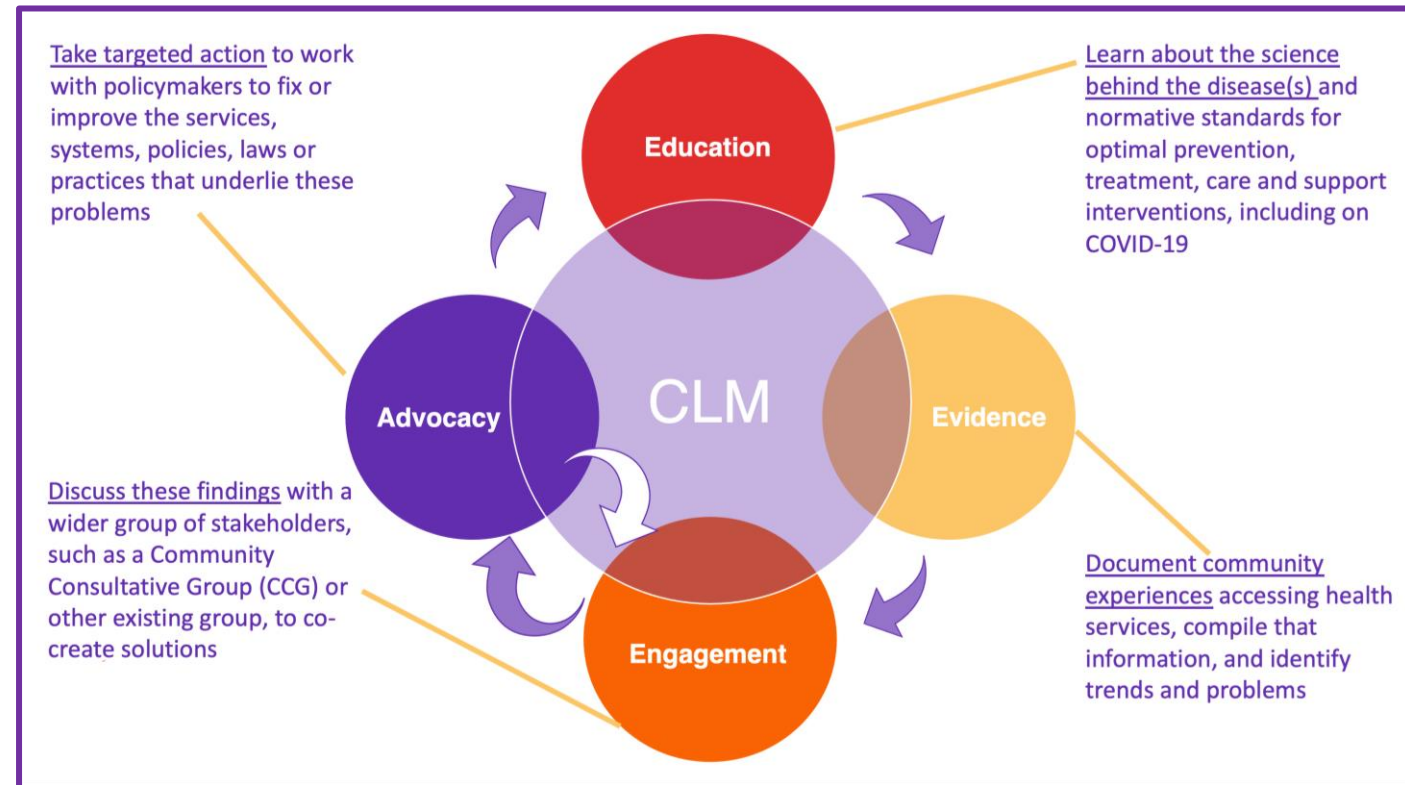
Take targeted action to work with policymakers to fix or improve the services, systems, policies, laws or practices that underlie these problems

Learn about the science behind the disease(s) and normative standards for optimal prevention, treatment, care and support interventions, including on COVID-19

Education

CLM

Advocacy

Evidence

Engagement

Discuss these findings with a wider group of stakeholders, such as a Community Consultative Group (CCG) or other existing group, to co-create solutions

Document community experiences accessing health services, compile that information, and identify trends and problems